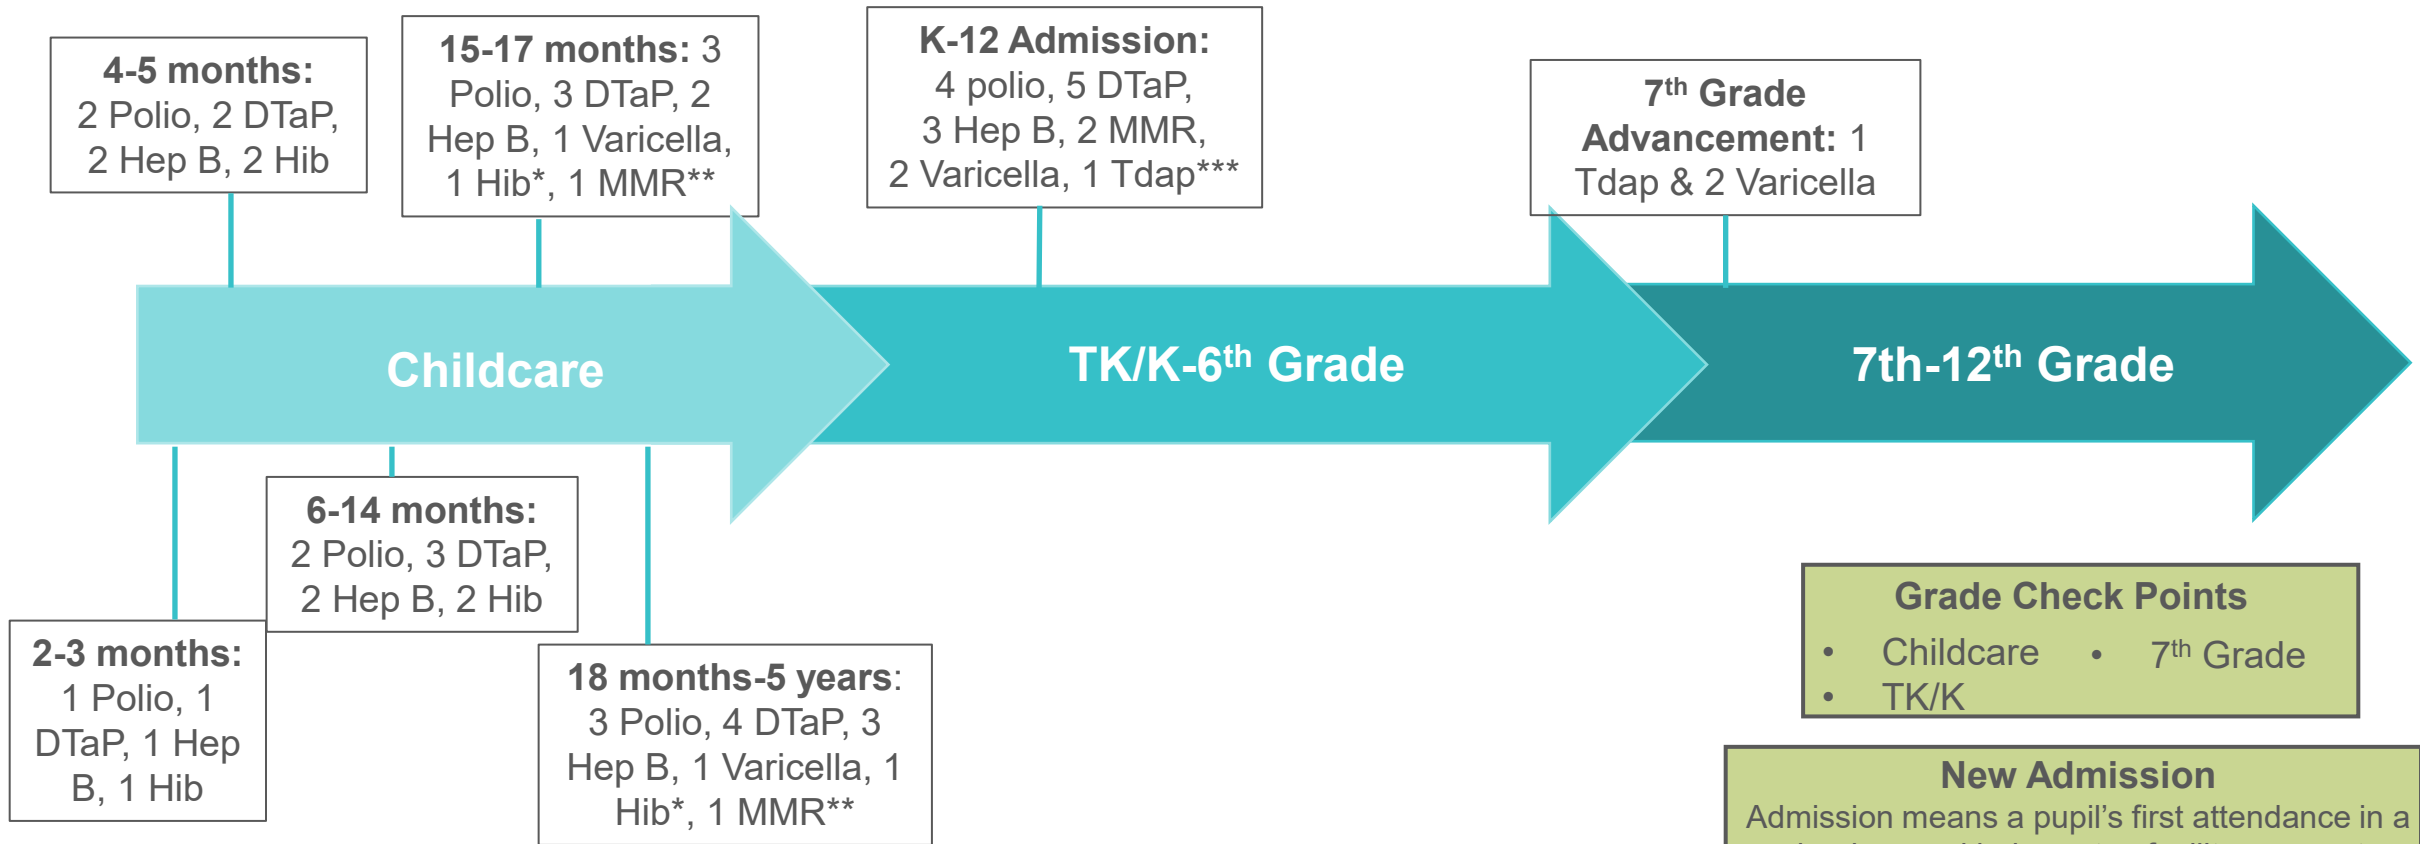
**4-5 months:** 2 Polio, 2 DTaP, 2 Hep B, 2 Hib

**15-17 months:** 3 Polio, 3 DTaP, 2 Hep B, 1 Varicella, 1 Hib*, 1 MMR**

**K-12 Admission:** 4 polio, 5 DTaP, 3 Hep B, 2 MMR, 2 Varicella, 1 Tdap***

**7$^{th}$ Grade Advancement:** 1 Tdap & 2 Varicella

Childcare

TK/K-6$^{th}$ Grade

7th-12$^{th}$ Grade

**2-3 months:** 1 Polio, 1 DTaP, 1 Hep B, 1 Hib

**6-14 months:** 2 Polio, 3 DTaP, 2 Hep B, 2 Hib

**18 months-5 years**: 3 Polio, 4 DTaP, 3 Hep B, 1 Varicella, 1 Hib*, 1 MMR**

**Grade Check Points**
- Childcare
- TK/K
- 7$^{th}$ Grade

**New Admission**
Admission means a pupil's first attendance in a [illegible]